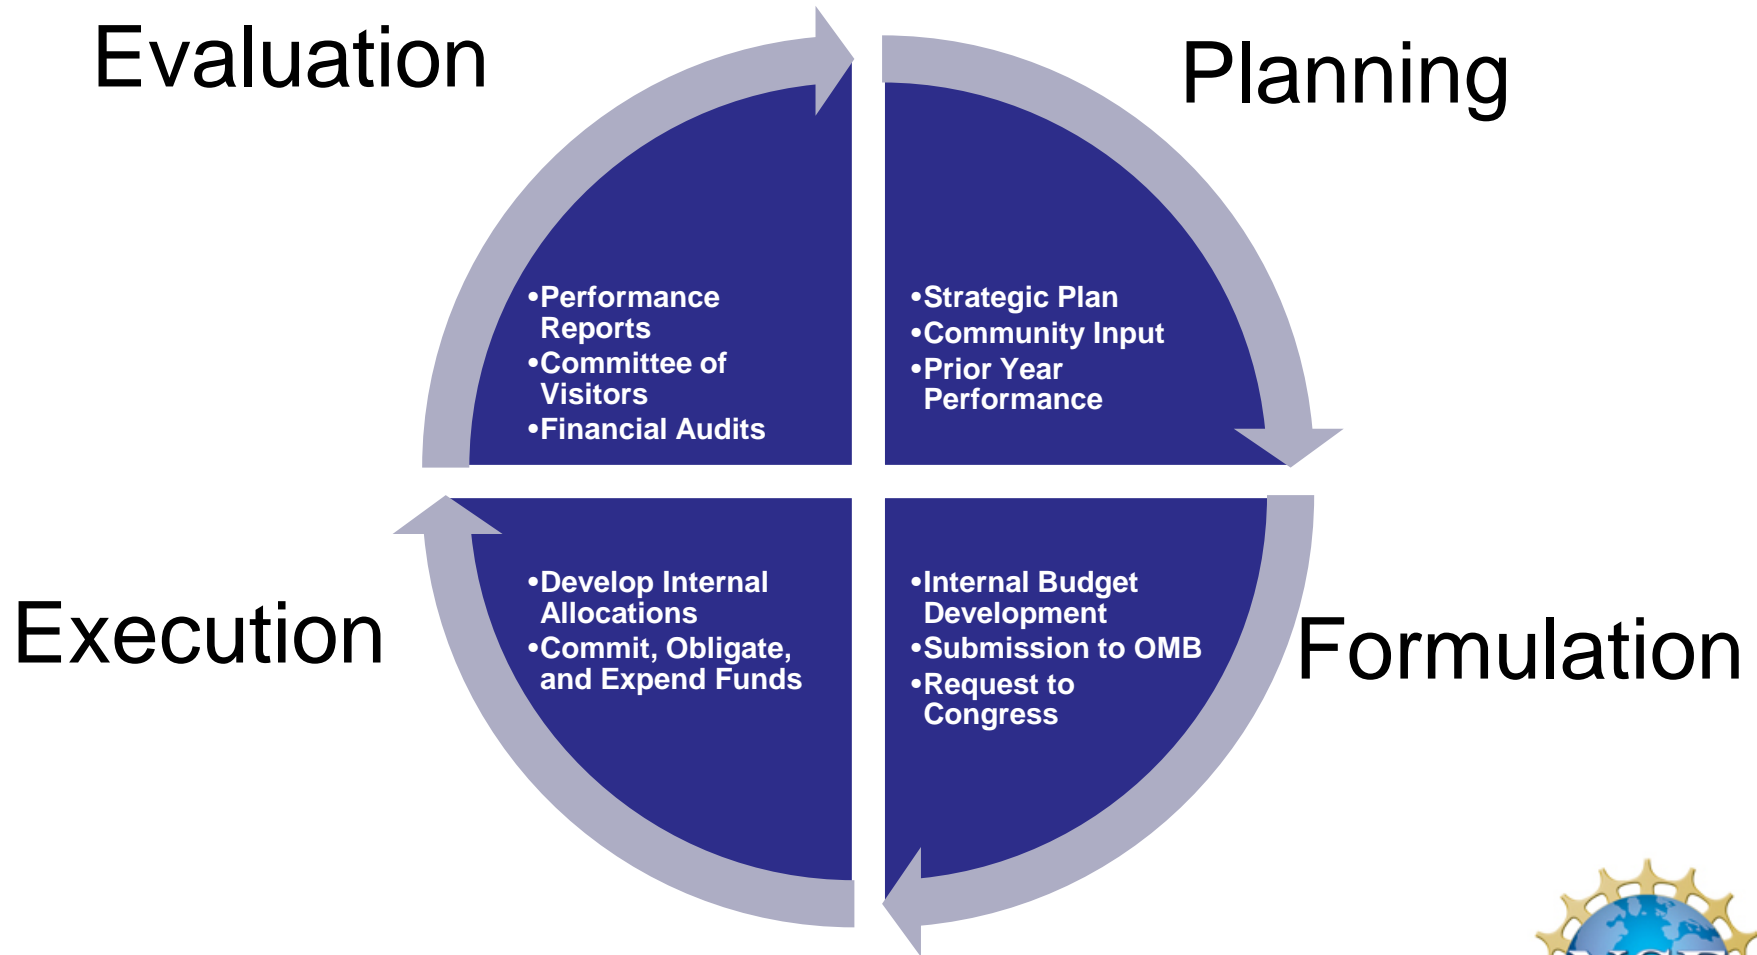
Evaluation

Planning

•Performance Reports
•Committee of Visitors
•Financial Audits

•Strategic Plan
•Community Input
•Prior Year Performance

Execution

•Develop Internal Allocations
•Commit, Obligate, and Expend Funds

•Internal Budget Development
•Submission to OMB
•Request to Congress

Formulation